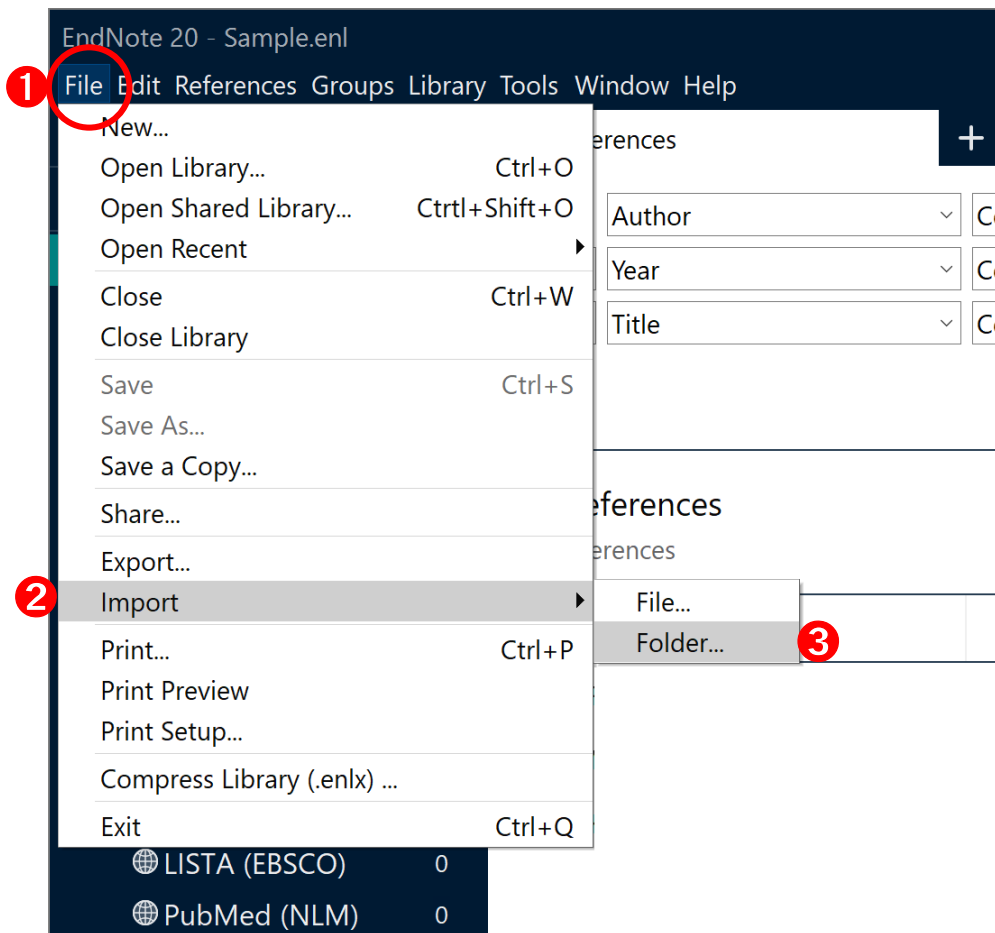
EndNote 20 - Sample.enl

1 File Edit References Groups Library Tools Window Help

New...
Open Library... Ctrl+O
Open Shared Library... Ctrtl+Shift+O
Open Recent
Close Ctrl+W
Close Library
Save Ctrl+S
Save As...
Save a Copy...
Share...
Export...
2 Import
Print... Ctrl+P
Print Preview
Print Setup...
Compress Library (.enlx) ...
Exit Ctrl+Q

File...
Folder... 3

erences
+
Author
Year
Title
Co
Co
Co

eferences
erences

LISTA (EBSCO) 0
PubMed (NLM) 0